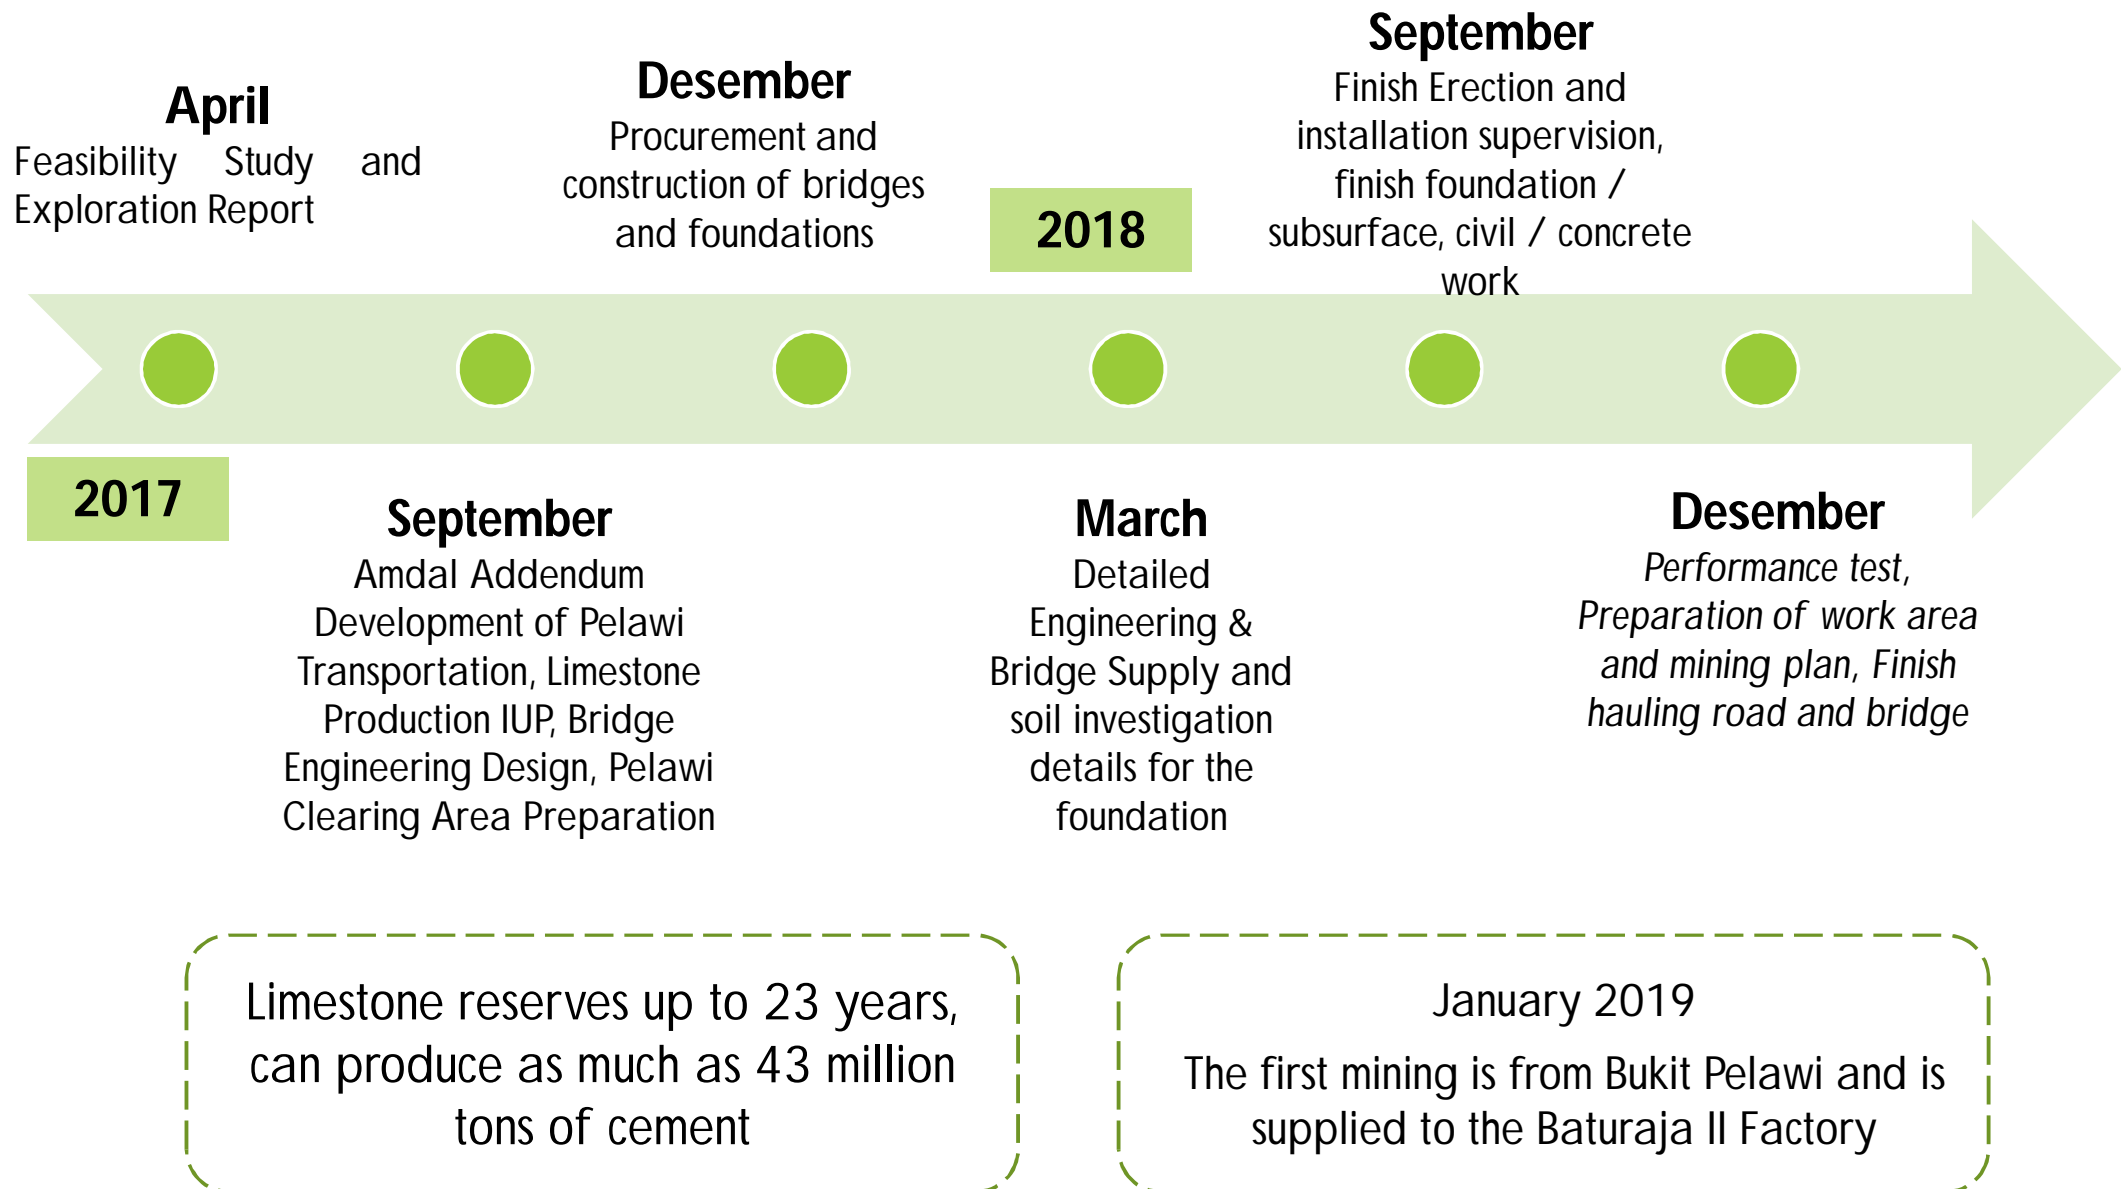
April
Feasibility Study and Exploration Report

Desember
Procurement and construction of bridges and foundations

2018

September
Finish Erection and installation supervision, finish foundation / subsurface, civil / concrete work

2017

September
Amdal Addendum Development of Pelawi Transportation, Limestone Production IUP, Bridge Engineering Design, Pelawi Clearing Area Preparation

March
Detailed Engineering & Bridge Supply and soil investigation details for the foundation

Desember
*Performance test, Preparation of work area and mining plan, Finish hauling road and bridge*

Limestone reserves up to 23 years, can produce as much as 43 million tons of cement

January 2019
The first mining is from Bukit Pelawi and is supplied to the Baturaja II Factory